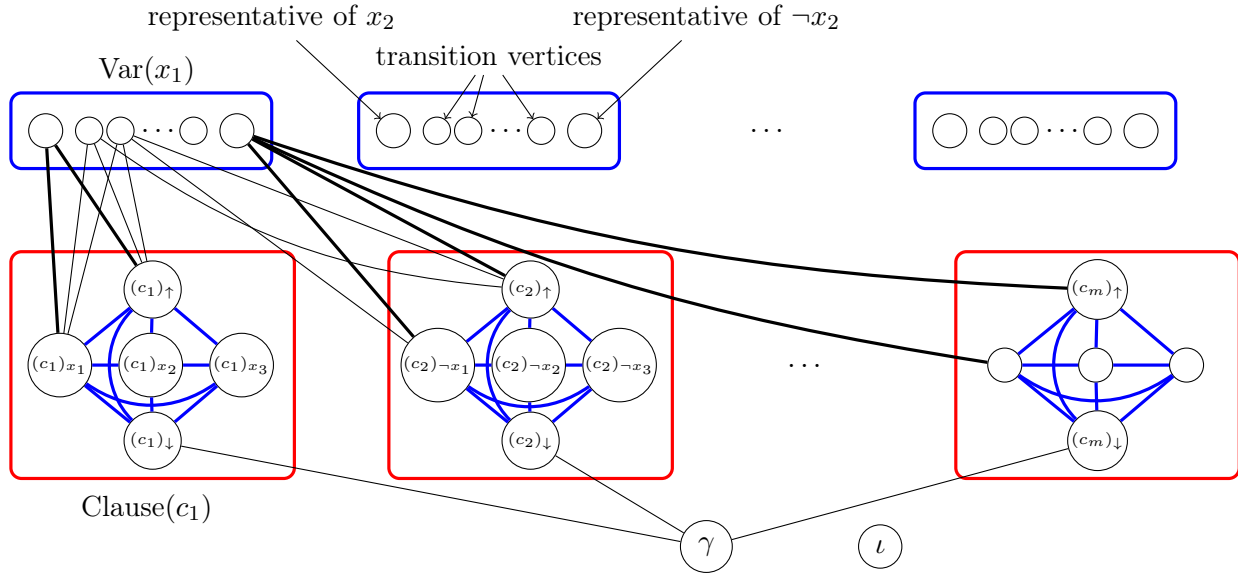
representative of $x_2$

representative of $\neg x_2$

transition vertices

Var($x_1$)

$\cdots$

$\cdots$

$\cdots$

$\cdots$

$(c_1)_\uparrow$

$(c_1)_{x_1}$

$(c_1)_{x_2}$

$(c_1)_{x_3}$

$(c_1)_\downarrow$

$(c_2)_\uparrow$

$(c_2)_{\neg x_1}$

$(c_2)_{\neg x_2}$

$(c_2)_{\neg x_3}$

$(c_2)_\downarrow$

$\cdots$

$(c_m)_\uparrow$

$(c_m)_\downarrow$

Clause($c_1$)

$\gamma$

$\iota$